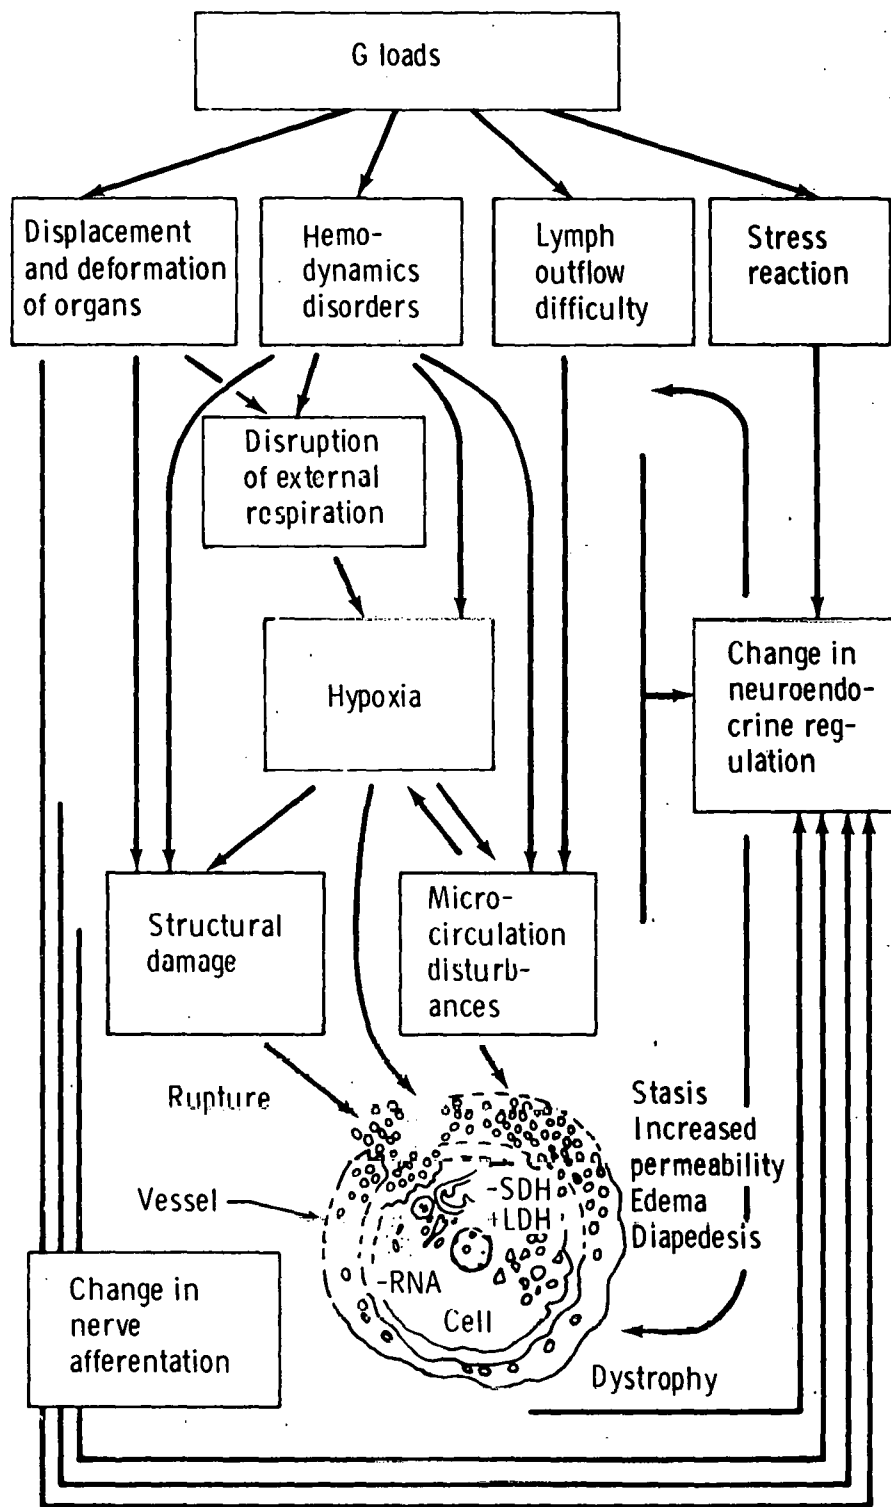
G loads

Displacement and deformation of organs

Hemo-dynamics disorders

Lymph outflow difficulty

Stress reaction

Disruption of external respiration

Hypoxia

Change in neuroendocrine regulation

Structural damage

Microcirculation disturbances

Rupture

Vessel

-SDH
+LDH

-RNA

Cell

Stasis
Increased permeability
Edema
Diapedesis

Change in nerve afferentation

Dystrophy